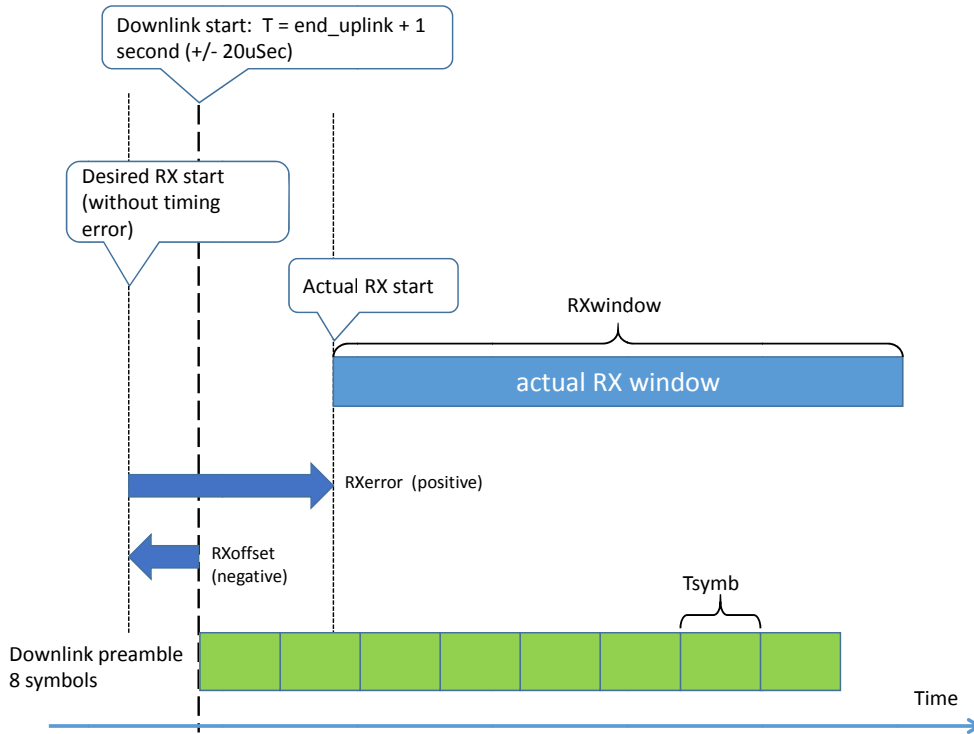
Downlink start: T = end_uplink + 1 second (+/- 20uSec)

Desired RX start (without timing error)

Actual RX start

RXwindow

actual RX window

RXerror (positive)

RXoffset (negative)

Tsymb

Downlink preamble 8 symbols

Time